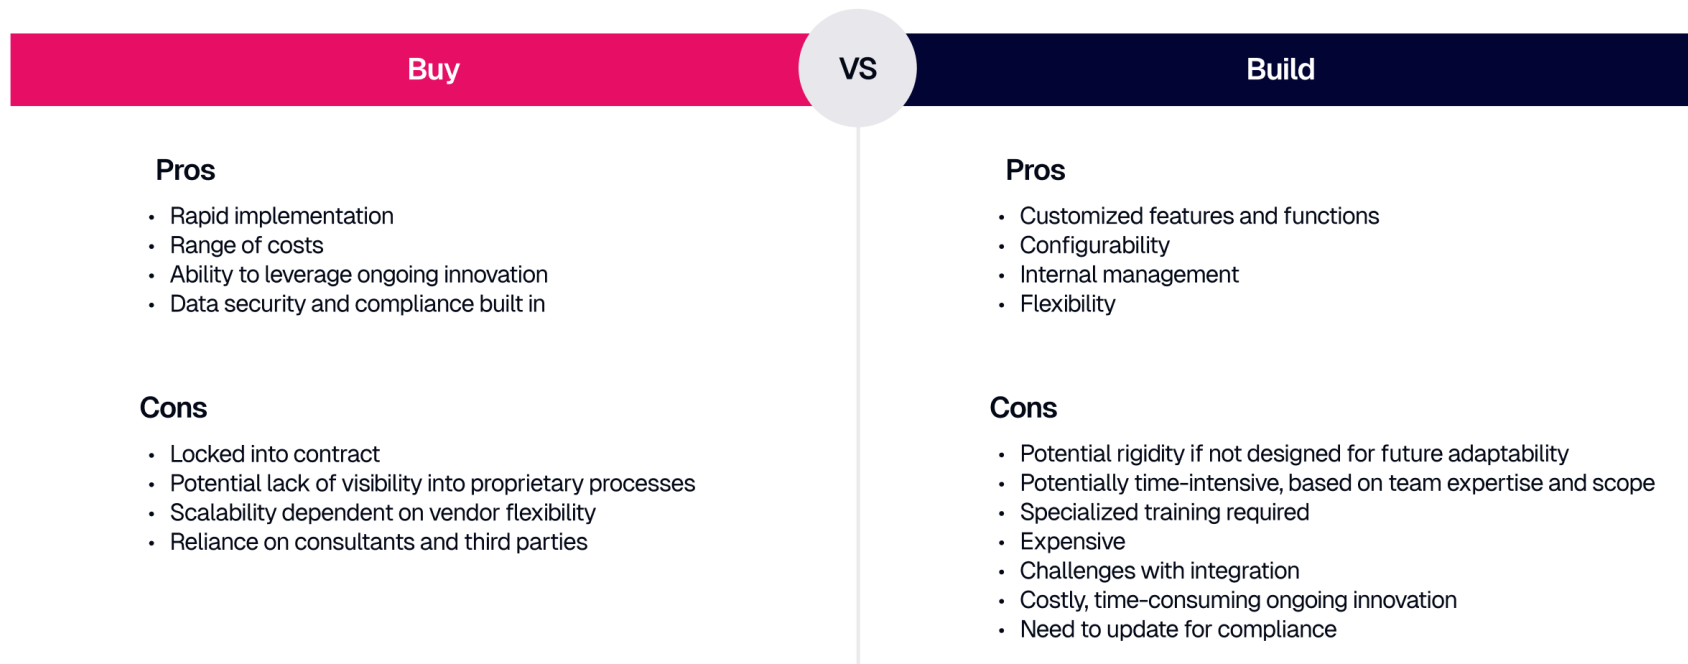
Buy

VS

Build

Pros

- Rapid implementation
- Range of costs
- Ability to leverage ongoing innovation
- Data security and compliance built in

Cons

- Locked into contract
- Potential lack of visibility into proprietary processes
- Scalability dependent on vendor flexibility
- Reliance on consultants and third parties

Pros

- Customized features and functions
- Configurability
- Internal management
- Flexibility

Cons

- Potential rigidity if not designed for future adaptability
- Potentially time-intensive, based on team expertise and scope
- Specialized training required
- Expensive
- Challenges with integration
- Costly, time-consuming ongoing innovation
- Need to update for compliance